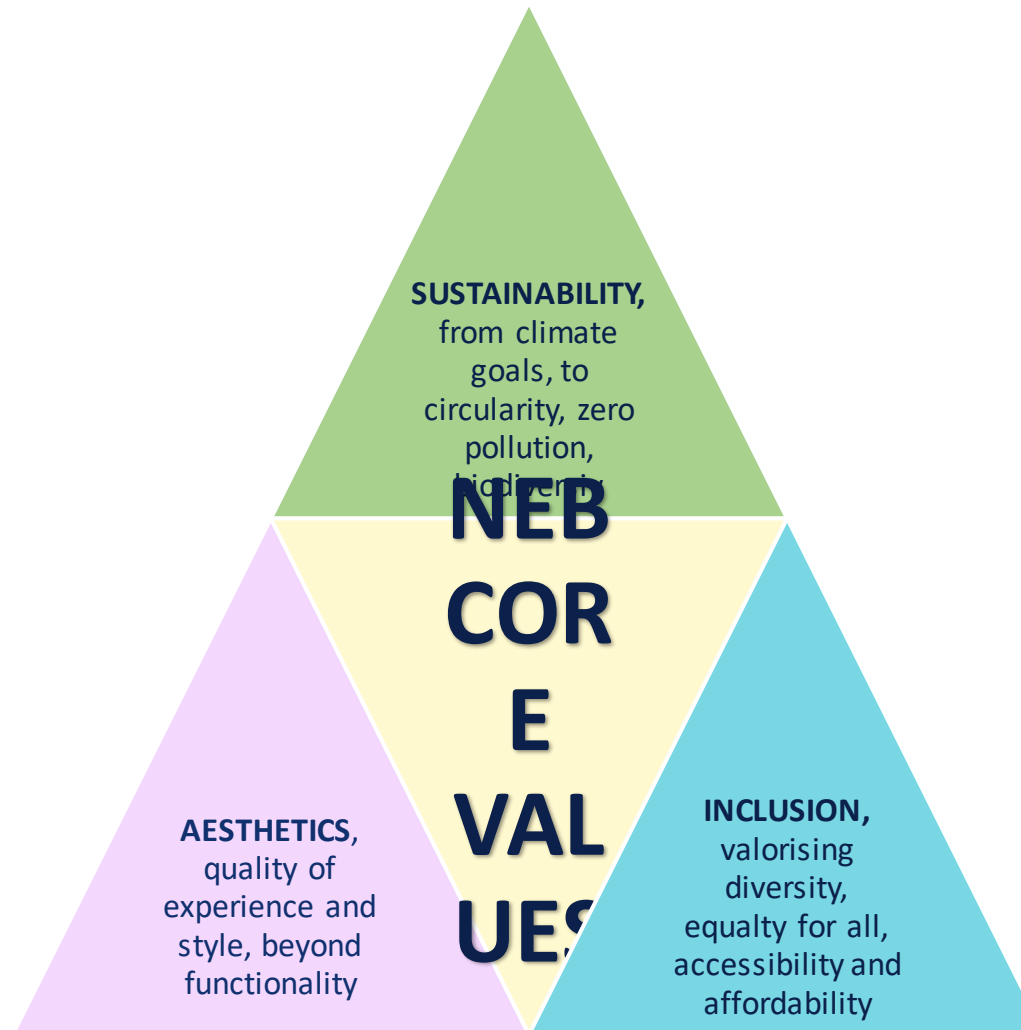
SUSTAINABILITY, from climate goals, to circularity, zero pollution, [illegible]

NEB
COR
E
VAL
UE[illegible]

AESTHETICS, quality of experience and style, beyond functionality

INCLUSION, valorising diversity, equalty for all, accessibility and affordability